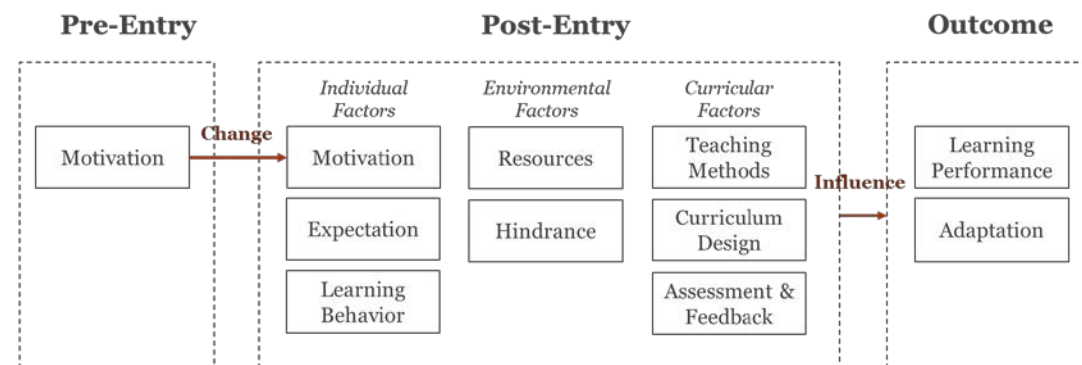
Pre-Entry

Motivation

Change

Post-Entry

Individual Factors

Motivation

Expectation

Learning Behavior

Environmental Factors

Resources

Hindrance

Curricular Factors

Teaching Methods

Curriculum Design

Assessment & Feedback

Influence

Outcome

Learning Performance

Adaptation